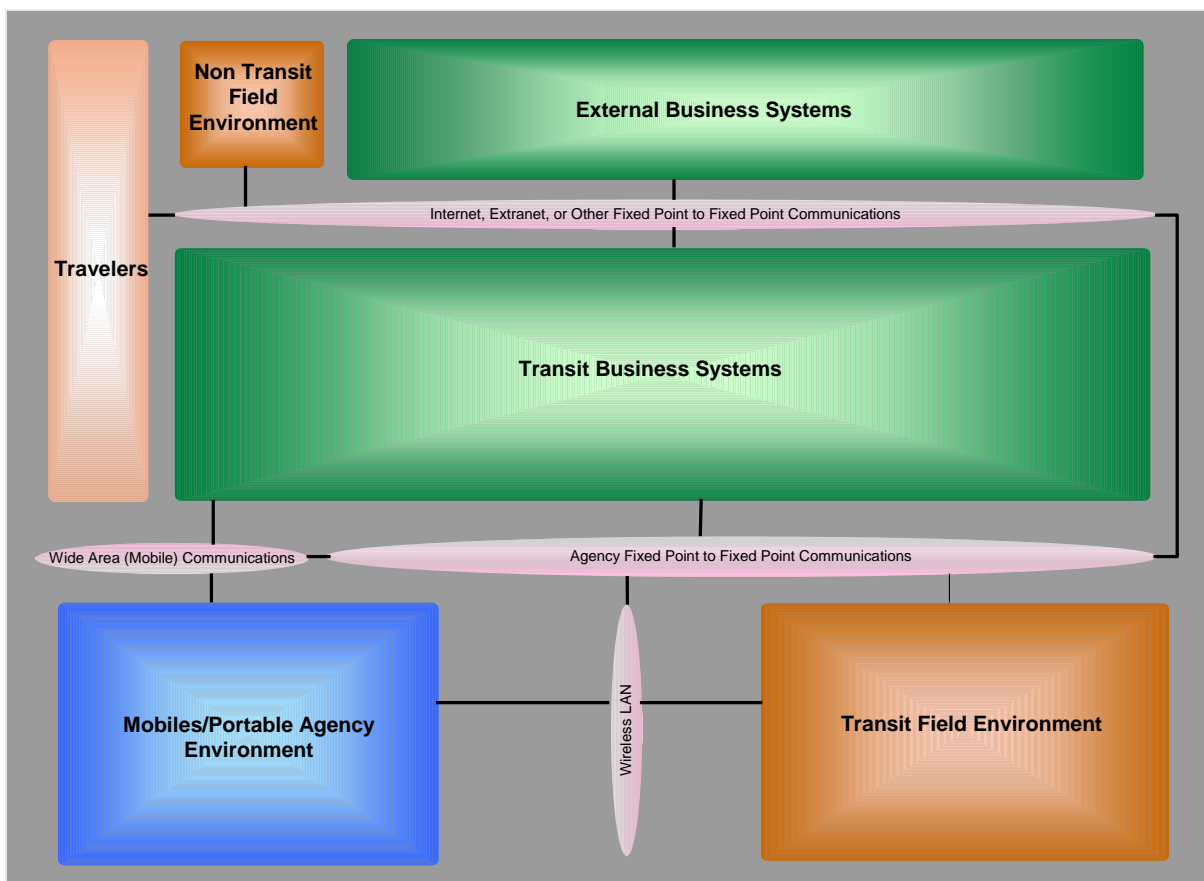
Non Transit Field Environment

External Business Systems

Travelers

Internet, Extranet, or Other Fixed Point to Fixed Point Communications

Transit Business Systems

Wide Area (Mobile) Communications

Agency Fixed Point to Fixed Point Communications

Mobiles/Portable Agency Environment

Wireless LAN

Transit Field Environment